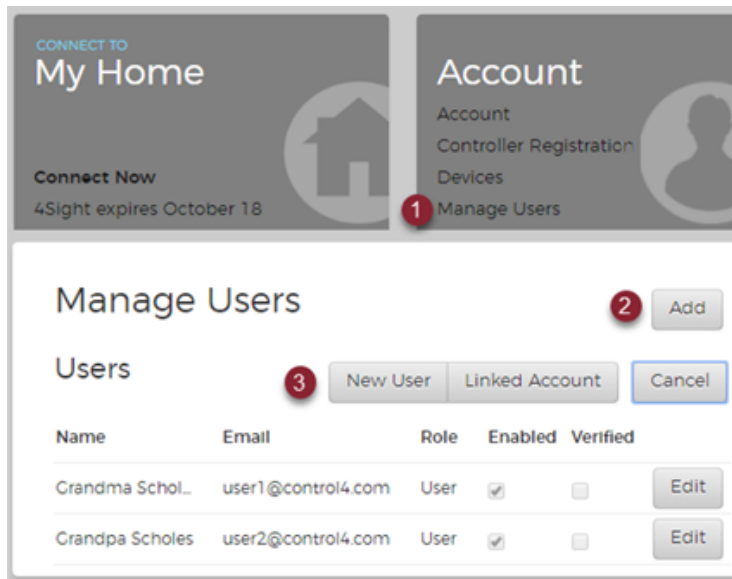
CONNECT TO
My Home

Connect Now
4Sight expires October 18

Account
Account
Controller Registration
Devices
1 Manage Users

Manage Users

2 Add

Users

3 New User | Linked Account

Cancel

| Name | Email | Role | Enabled | Verified | |
|---|---|---|---|---|---|
| Grandma Schol... | user1@control4.com | User | ✓ | | Edit |
| Grandpa Scholes | user2@control4.com | User | ✓ | | Edit |